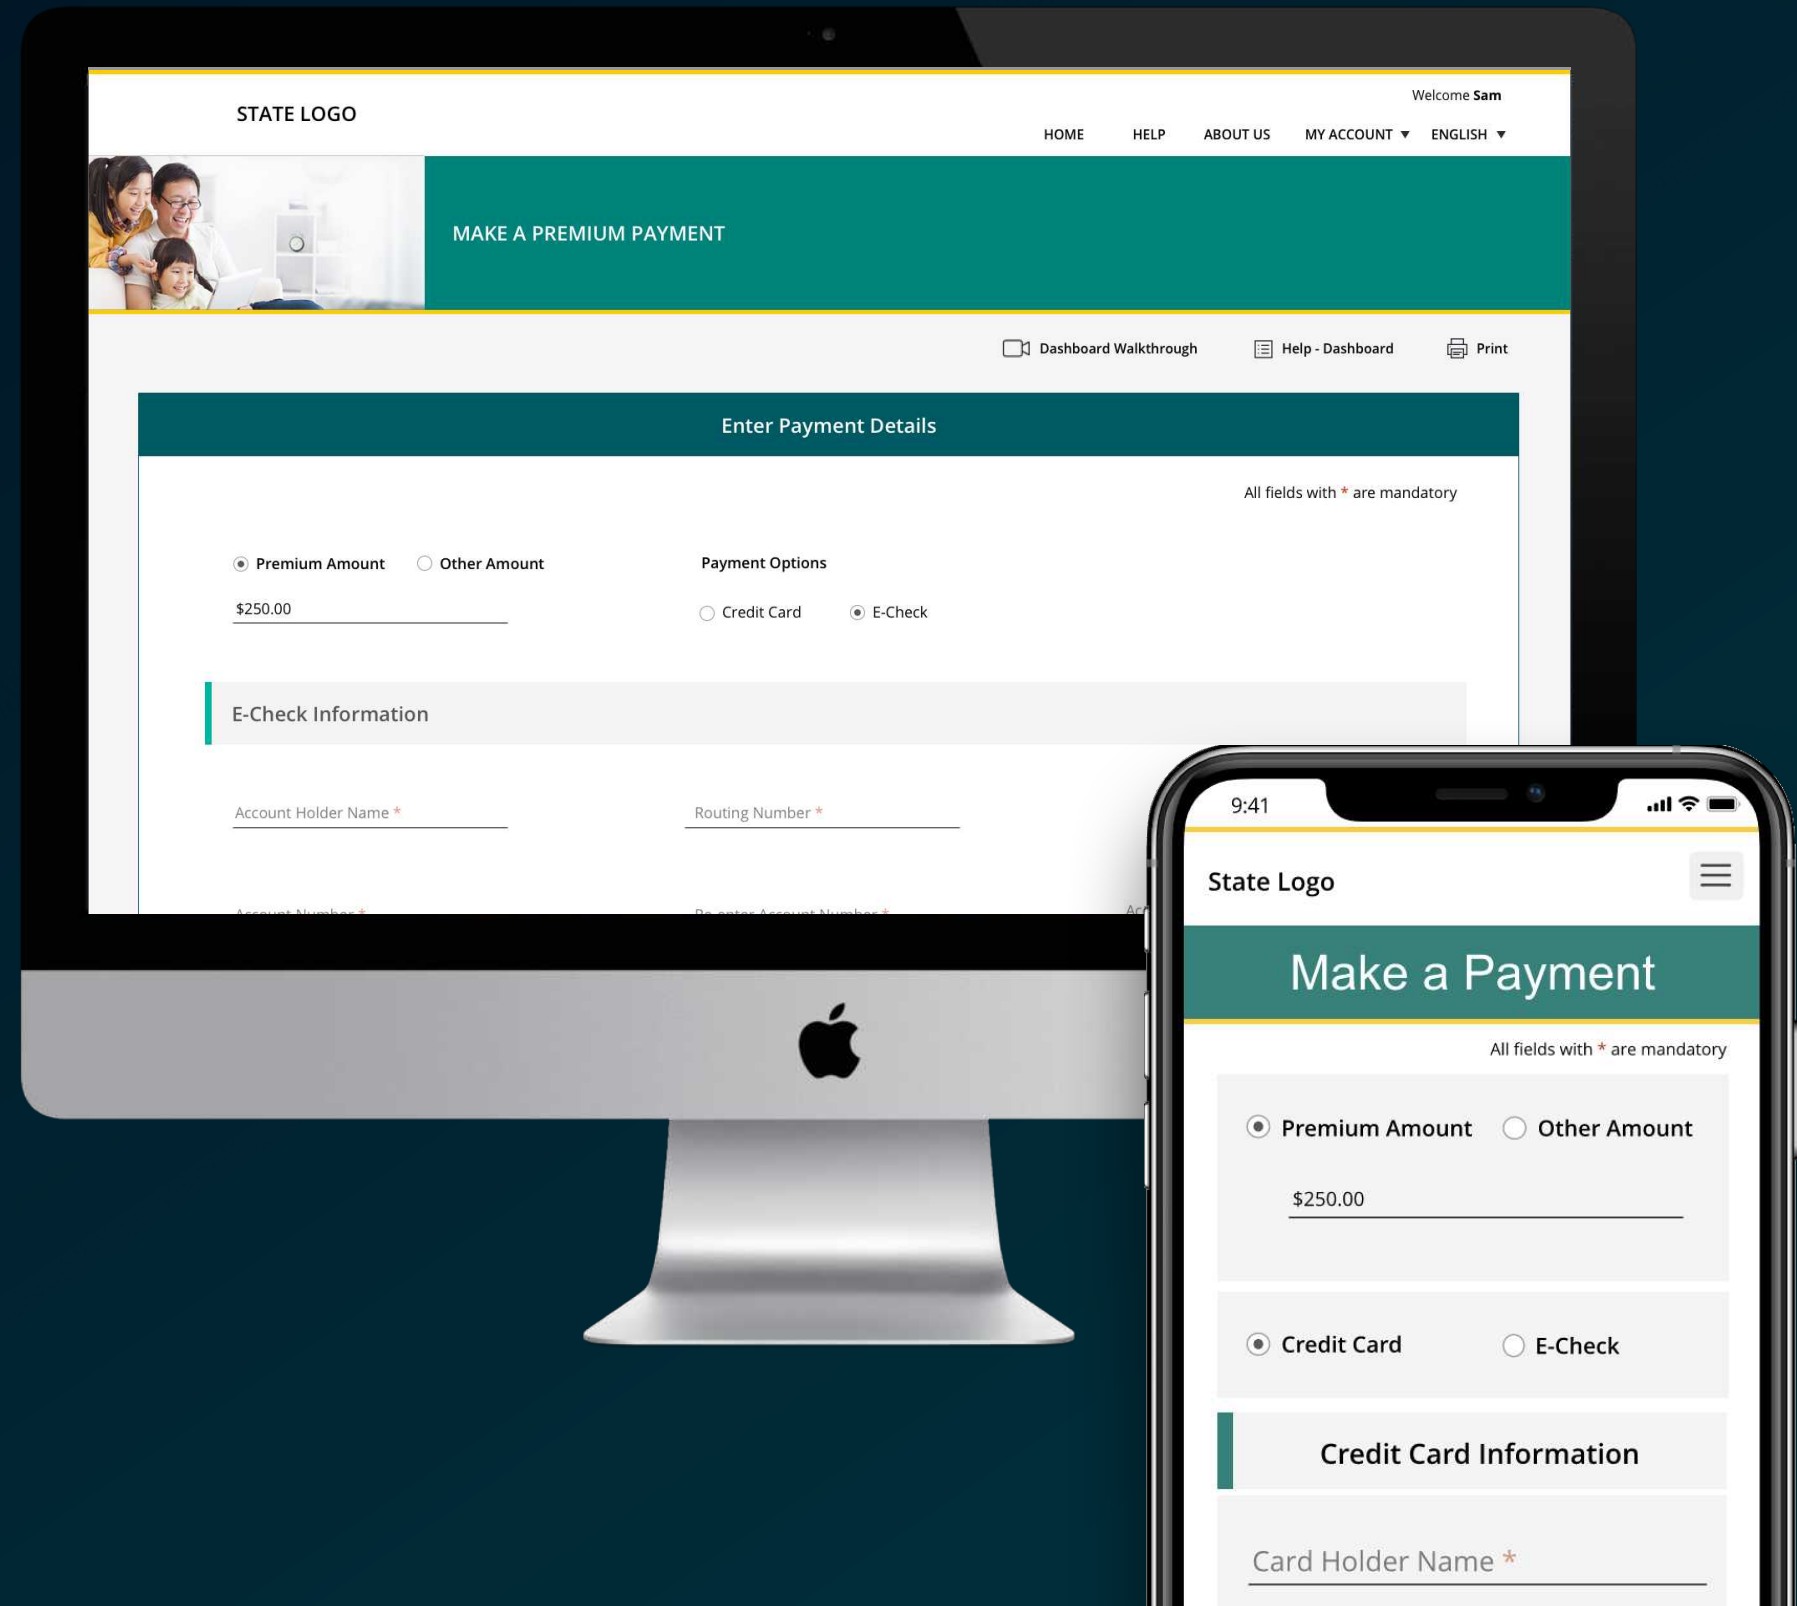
Welcome Sam

STATE LOGO

HOME HELP ABOUT US MY ACCOUNT ▼ ENGLISH ▼

MAKE A PREMIUM PAYMENT

Dashboard Walkthrough Help - Dashboard Print

Enter Payment Details

All fields with * are mandatory

Premium Amount Other Amount

$250.00

Payment Options

Credit Card E-Check

E-Check Information

Account Holder Name *

Routing Number *

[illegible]

9:41

State Logo

Make a Payment

All fields with * are mandatory

Premium Amount Other Amount

$250.00

Credit Card E-Check

Credit Card Information

Card Holder Name *